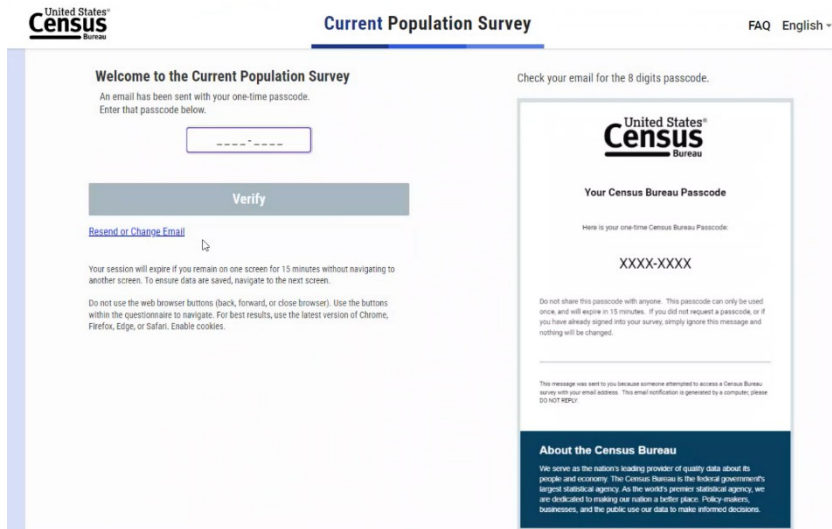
United States® Census Bureau

Current Population Survey

FAQ English

Welcome to the Current Population Survey

An email has been sent with your one-time passcode. Enter that passcode below.

____-____

Verify

Resend or Change Email

Your session will expire if you remain on one screen for 15 minutes without navigating to another screen. To ensure data are saved, navigate to the next screen.

Do not use the web browser buttons (back, forward, or close browser). Use the buttons within the questionnaire to navigate. For best results, use the latest version of Chrome, Firefox, Edge, or Safari. Enable cookies.

Check your email for the 8 digits passcode.

United States® Census Bureau

Your Census Bureau Passcode

Here is your one-time Census Bureau Passcode:

XXXX-XXXX

Do not share this passcode with anyone. This passcode can only be used once, and will expire in 15 minutes. If you did not request a passcode, or if you have already signed into your survey, simply ignore this message and nothing will be changed.

This message was sent to you because someone attempted to access a Census Bureau survey with your email address. This email notification is generated by a computer, please DO NOT REPLY.

About the Census Bureau

We serve as the nation's leading provider of quality data about its people and economy. The Census Bureau is the federal government's largest statistical agency. As the world's premier statistical agency, we are dedicated to making our nation a better place. Policy-makers, businesses, and the public use our data to make informed decisions.